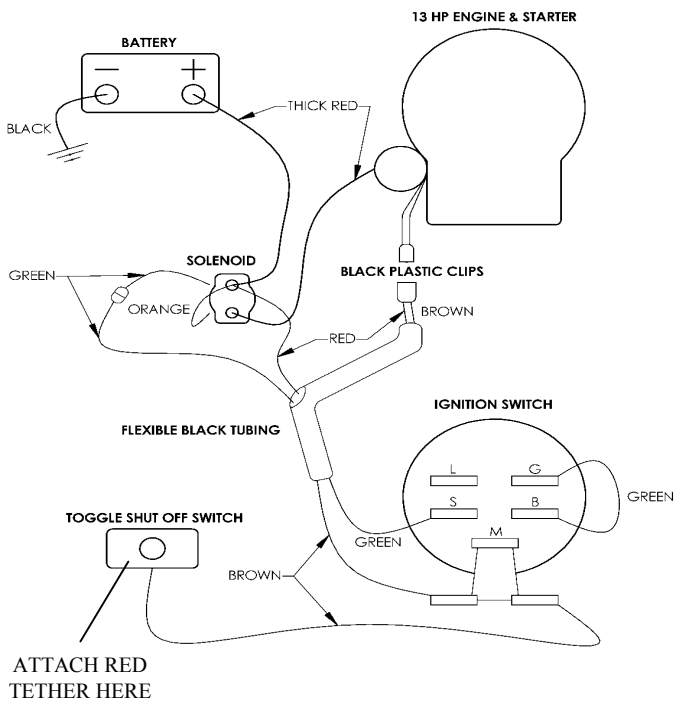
13 HP ENGINE & STARTER

BATTERY

$-$ $+$

BLACK

THICK RED

GREEN

SOLENOID

ORANGE

BLACK PLASTIC CLIPS

BROWN

RED

FLEXIBLE BLACK TUBING

IGNITION SWITCH

L

G

S

B

GREEN

M

GREEN

TOGGLE SHUT OFF SWITCH

BROWN

ATTACH RED TETHER HERE